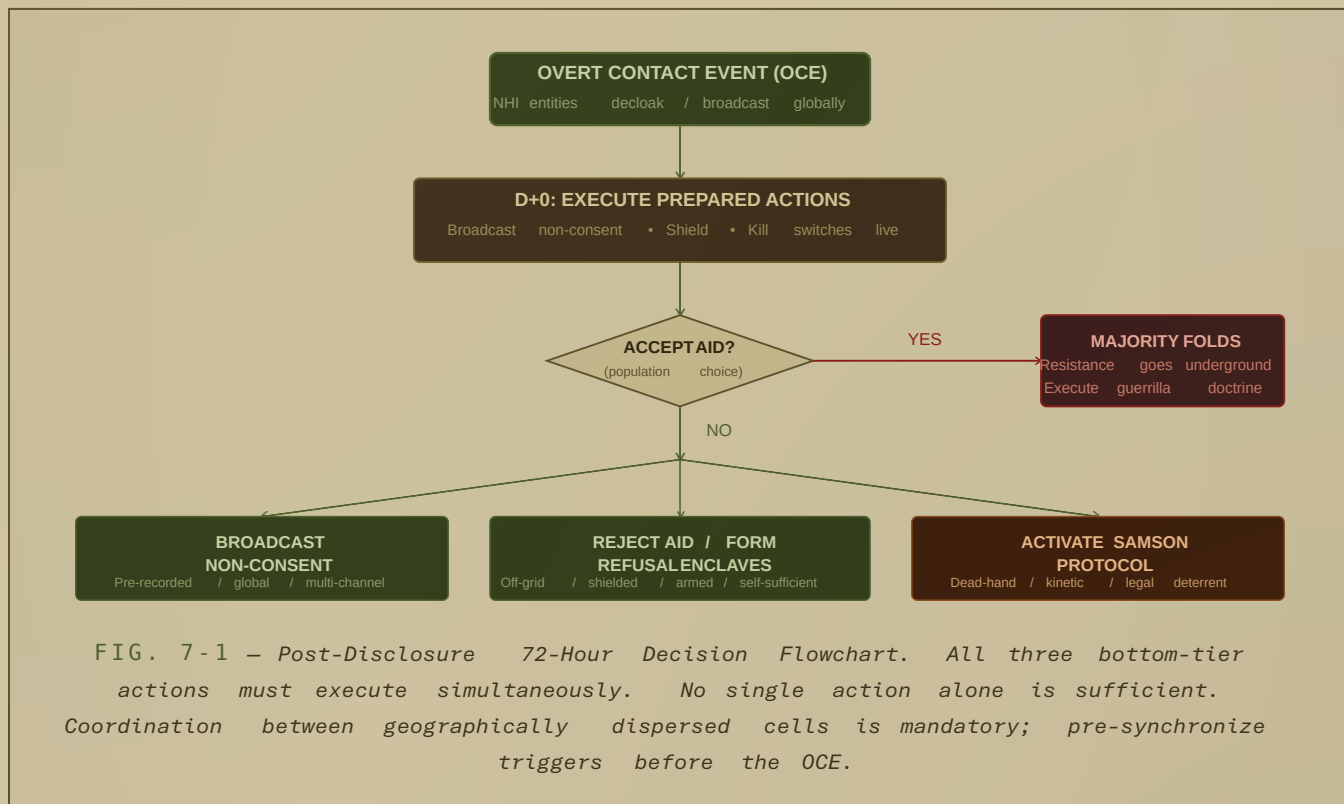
OVERT CONTACT EVENT (OCE)
NHI entities decloak / broadcast globally

D+0: EXECUTE PREPARED ACTIONS
Broadcast non-consent • Shield • Kill switches live

ACCEPT AID?
(population choice)

YES

MAJORITY FOLDS
Resistance goes underground
Execute guerrilla doctrine

NO

BROADCAST NON-CONSENT
Pre-recorded / global / multi-channel

REJECT AID / FORM REFUSAL ENCLAVES
Off-grid / shielded / armed / self-sufficient

ACTIVATE SAMSON PROTOCOL
Dead-hand / kinetic / legal deterrent

FIG. 7-1 — Post-Disclosure 72-Hour Decision Flowchart. All three bottom-tier actions must execute simultaneously. No single action alone is sufficient. Coordination between geographically dispersed cells is mandatory; pre-synchronize triggers before the OCE.